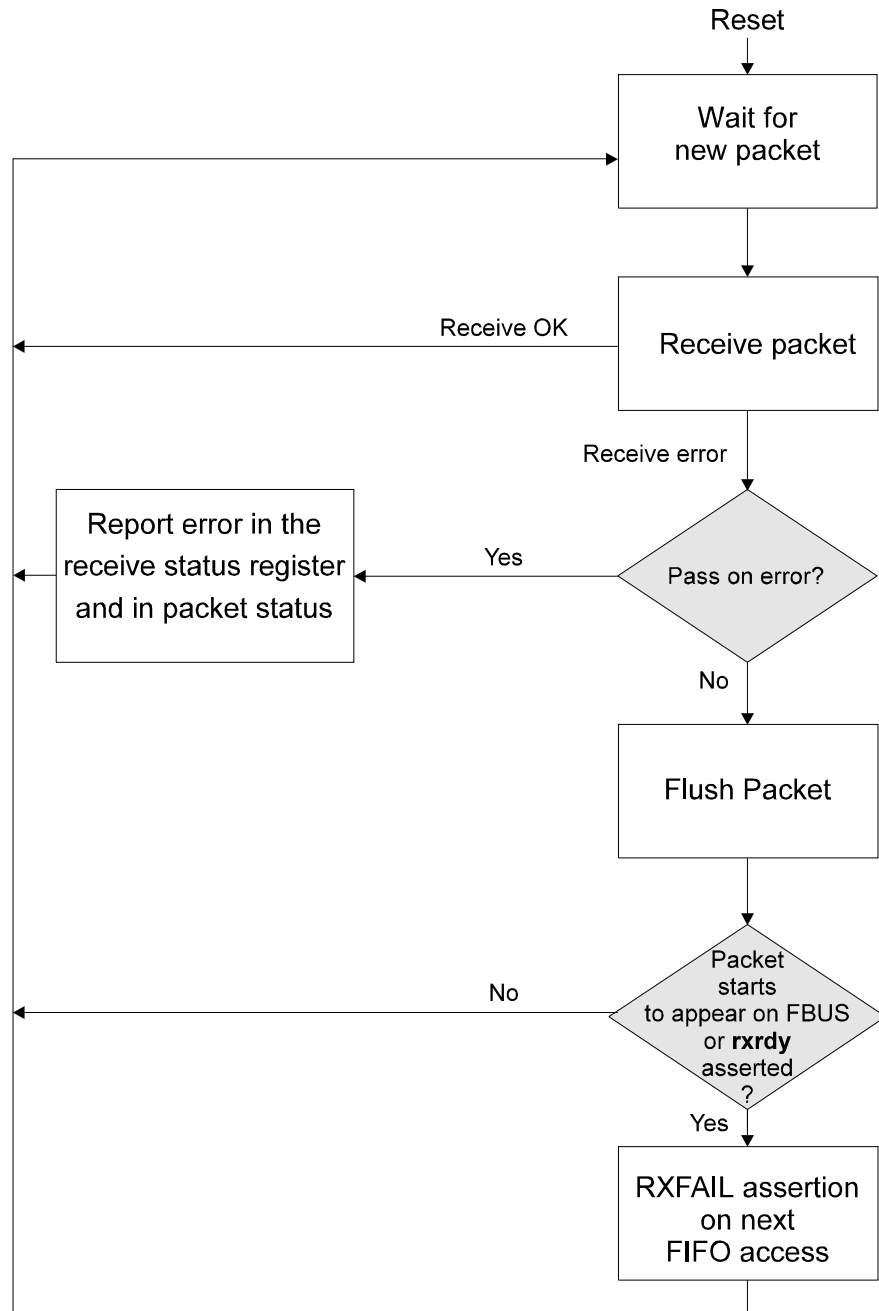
Reset

Wait for new packet

Receive OK

Receive packet

Receive error

Report error in the receive status register and in packet status

Yes

Pass on error?

No

Flush Packet

No

Packet starts to appear on FBUS or **rxrdy** asserted ?

Yes

RXFAIL assertion on next FIFO access